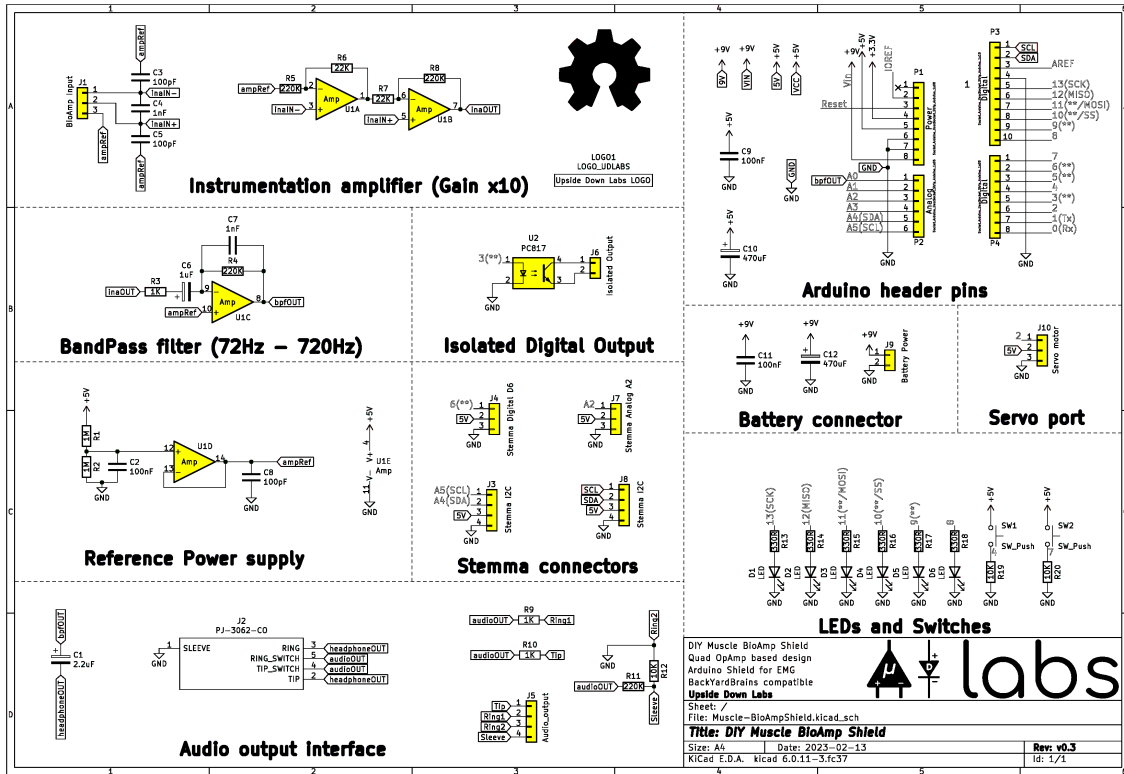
1 2 3 4 5 6

A B C D

BioAmp Input
J1
1
2
3
ampRef
C3
100pF
inaIN-
C4
1nF
inaIN+
C5
100pF
ampRef
ampRef

R6
22K
R8
220K
R5
220K
ampRef
inaIN-
2
3
1
Amp
U1A
R7
22K
6
inaIN+
5
7
Amp
U1B
inaOUT

LOGO1
LOGO_UDLABS
Upside Down Labs LOGO

Instrumentation amplifier (Gain x10)

C7
1nF
R4
220K
C6
1uF
R3
inaOUT
1K
9
8
bpfOUT
ampRef
10
Amp
U1C

BandPass filter (72Hz - 720Hz)

U2
PC817
3(**)
1
2
4
3
J6
1
2
Isolated Output
GND

Isolated Digital Output

+5V
R1
1M
R2
1M
C2
100nF
GND
12
13
U1D
Amp
14
ampRef
C8
100pF
GND

+5V
4
V+
U1E
Amp
11
V-
GND

Reference Power supply

6(**)
J4
5V
1
2
3
Stemma Digital D6
GND

A2
J7
5V
1
2
3
Stemma Analog A2
GND

A5(SCL)
A4(SDA)
J3
5V
1
2
3
4
Stemma I2C
GND

J8
SCL
SDA
5V
1
2
3
4
Stemma I2C
GND

Stemma connectors

bpfOUT
C1
2.2uF
headphoneOUT

J2
PJ-3062-CO
SLEEVE
1
GND
RING
RING_SWITCH
TIP_SWITCH
TIP
3
5
4
2
headphoneOUT
audioOUT
audioOUT
headphoneOUT

audioOUT
R9
1K
Ring1
audioOUT
R10
1K
Tip
GND
Ring2
R12
10K
audioOUT
R11
220K
Sleeve
J5
Tip
Ring1
Ring2
Sleeve
1
2
3
4
Audio_output

Audio output interface

+9V
9V
+9V
VIN
+5V
5V
+5V
VCC

+5V
C9
100nF
GND
GND

+5V
C10
470uF
GND

+9V
+5V
+3.3V
Vin
IOREF
P1
Reset
1
2
3
4
5
6
7
8
Power
GND
bpfOUT
A0
A1
A2
A3
A4(SDA)
A5(SCL)
1
2
3
4
5
6
Analog
P2
GND

P3
1
SCL
SDA
2
AREF
1
3
4
5
6
7
8
9
10
13(SCK)
12(MISO)
11(**/MOSI)
10(**/SS)
9(**)
8
Digital
1
2
3
4
5
6
7
8
7
6(**)
5(**)
4
3(**)
2
1(Tx)
0(Rx)
Digital
P4
GND

Arduino header pins

+9V
C11
100nF
GND
+9V
C12
470uF
GND
+9V
J9
1
2
Battery Power
GND

Battery connector

J10
2
5V
1
3
Servo motor
GND

Servo port

13(SCK)
12(MISO)
11(**/MOSI)
10(**/SS)
9(**)
8
R13
330R
R14
330R
R15
330R
R16
330R
R17
330R
R18
330R
D1
LED
D2
LED
D3
LED
D4
LED
D5
LED
D6
LED
GND GND GND GND GND GND

+5V
SW1
SW_Push
R19
10K
GND
+5V
SW2
SW_Push
R20
10K
GND

LEDs and Switches

DIY Muscle BioAmp Shield
Quad OpAmp based design
Arduino Shield for EMG
BackYardBrains compatible
Upside Down Labs

labs

Sheet: /
File: Muscle-BioAmpShield.kicad_sch
Title: DIY Muscle BioAmp Shield
Size: A4
Date: 2023-02-13
Rev: v0.3
KiCad E.D.A. kicad 6.0.11-3.fc37
Id: 1/1